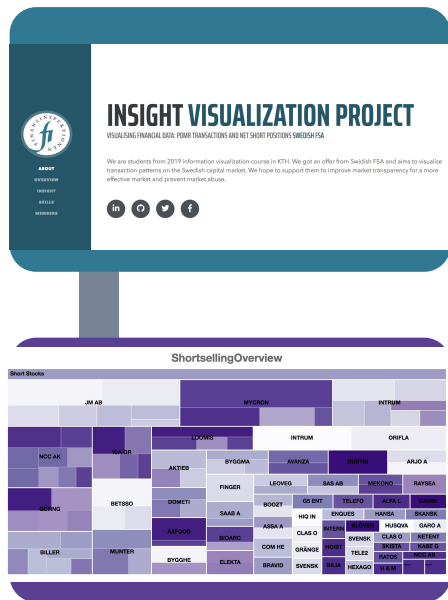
FINANSINSPEKTIONEN

fi

ABOUT
OVERVIEW
INSIGHT
SKILLS
MEMBERS

INSIGHT VISUALIZATION PROJECT

VISUALISING FINANCIAL DATA: PDMR TRANSACTIONS AND NET SHORT POSITIONS SWEDISH FSA

We are students from 2019 information visualization course in KTH. We got an offer from Swedish FSA and aims to visualise transaction patterns on the Swedish capital market. We hope to support them to improve market transparency for a more effective market and prevent market abuse.

ShortsellingOverview

Short Stocks

JM AB
MYCRON
INTRUM
NCC AK
ICA GR
LOOMIS
INTRUM
ORIFLA
AKTIES
BYGGMA
AVANZA
SINTEN
ARJO A
BETSSO
FINGER
LEOVEG
SAS AB
MEKONO
RAYSEA
DOMETI
G5 ENT
TELEFO
ALFA L
SAMHA
GETING
SAAB A
BOOZT
HIQ IN
ENQUES
HANSA
SKANSK
ANOTO
ASSA A
INTERN
SLOVER
HUSQVA
GARO A
CLAS O
CLAS O
NETENT
BILLER
MUNTER
BIOARC
COM HE
GRÄNGE
HOIST
SVENSK
SKISTA
KABE G
BYGGHE
ELEKTA
BRAVID
SVENSK
BILIA
TELE2
RATOS
NCC AB
HEXAGO
H & M